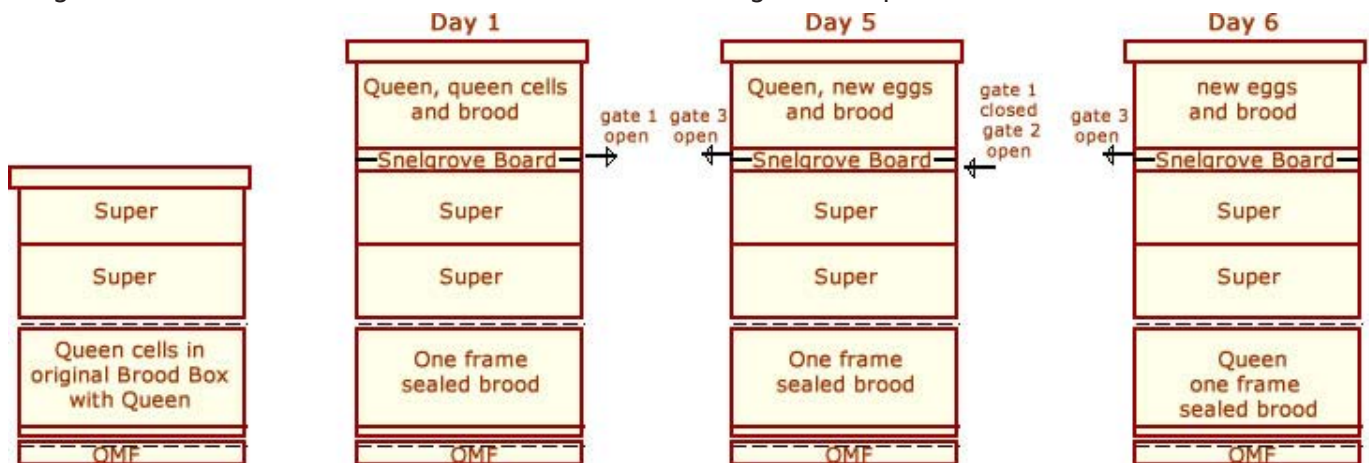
Super

Super

Queen cells in original Brood Box with Queen

OMF

Day 1

Queen, queen cells and brood

Snelgrove Board

gate 1 open

Super

Super

One frame sealed brood

OMF

Day 5

gate 3 open

Queen, new eggs and brood

Snelgrove Board

gate 1 closed gate 2 open

Super

Super

One frame sealed brood

OMF

Day 6

gate 3 open

new eggs and brood

Snelgrove Board

Super

Super

Queen one frame sealed brood

OMF